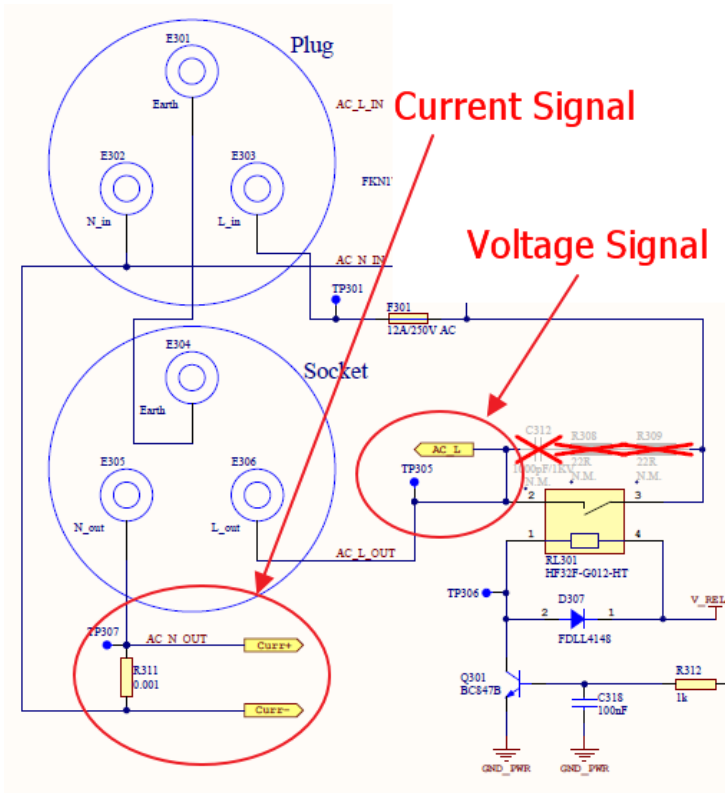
Plug
E301
Earth
AC_L_IN
Current Signal
E302
E303
FKN1
N_in
L_in
AC_N_IN
Voltage Signal
TP301
F301
12A/250V AC
E304
Socket
Earth
C312
R308
R309
AC_L
1000pF/1KV
22R
22R
TP305
N.M.
N.M.
N.M.
E305
E306
2
3
N_out
L_out
1
4
AC_L_OUT
RL301
HF32F-G012-HT
TP306
D307
V_REL
2
1
TP307
AC_N_OUT
Curr+
FDLL4148
R311
0.001
Q301
BC847B
R312
1k
C318
100nF
Curr-
GND_PWR
GND_PWR